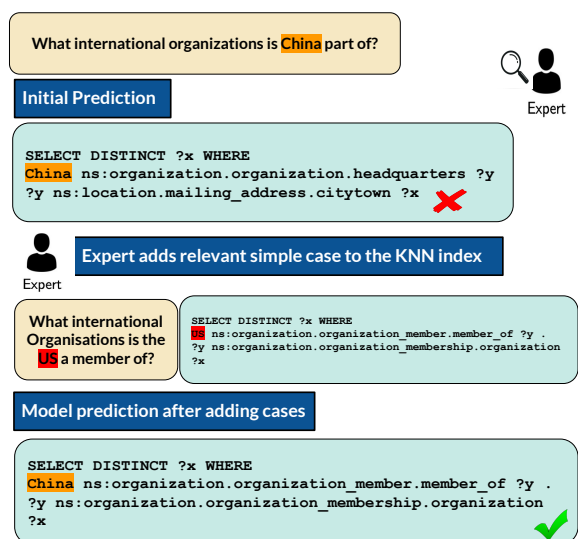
What international organizations is China part of?

Expert

Initial Prediction

SELECT DISTINCT ?x WHERE
China ns:organization.organization.headquarters ?y
?y ns:location.mailing_address.citytown ?x

Expert

Expert adds relevant simple case to the KNN index

What international Organisations is the US a member of?

SELECT DISTINCT ?x WHERE
US ns:organization.organization_member.member_of ?y .
?y ns:organization.organization_membership.organization ?x

Model prediction after adding cases

SELECT DISTINCT ?x WHERE
China ns:organization.organization_member.member_of ?y .
?y ns:organization.organization_membership.organization ?x